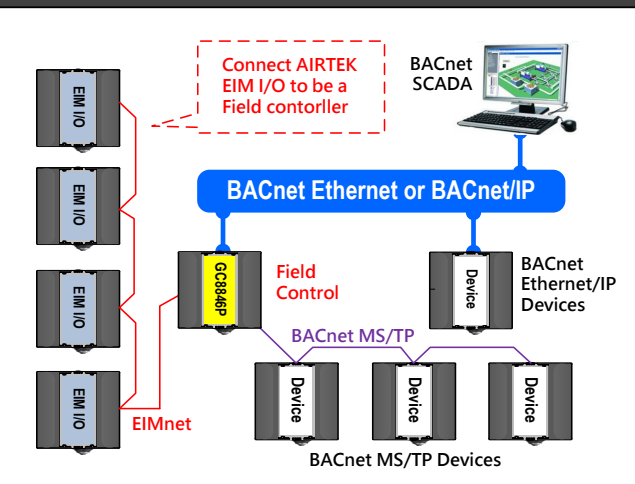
Connect AIRTEK EIM I/O to be a Field contorller

BACnet SCADA

EIM I/O

EIM I/O

EIM I/O

EIM I/O

BACnet Ethernet or BACnet/IP

GC8846P

Field Control

Device

BACnet Ethernet/IP Devices

BACnet MS/TP

EIMnet

Device

Device

Device

BACnet MS/TP Devices